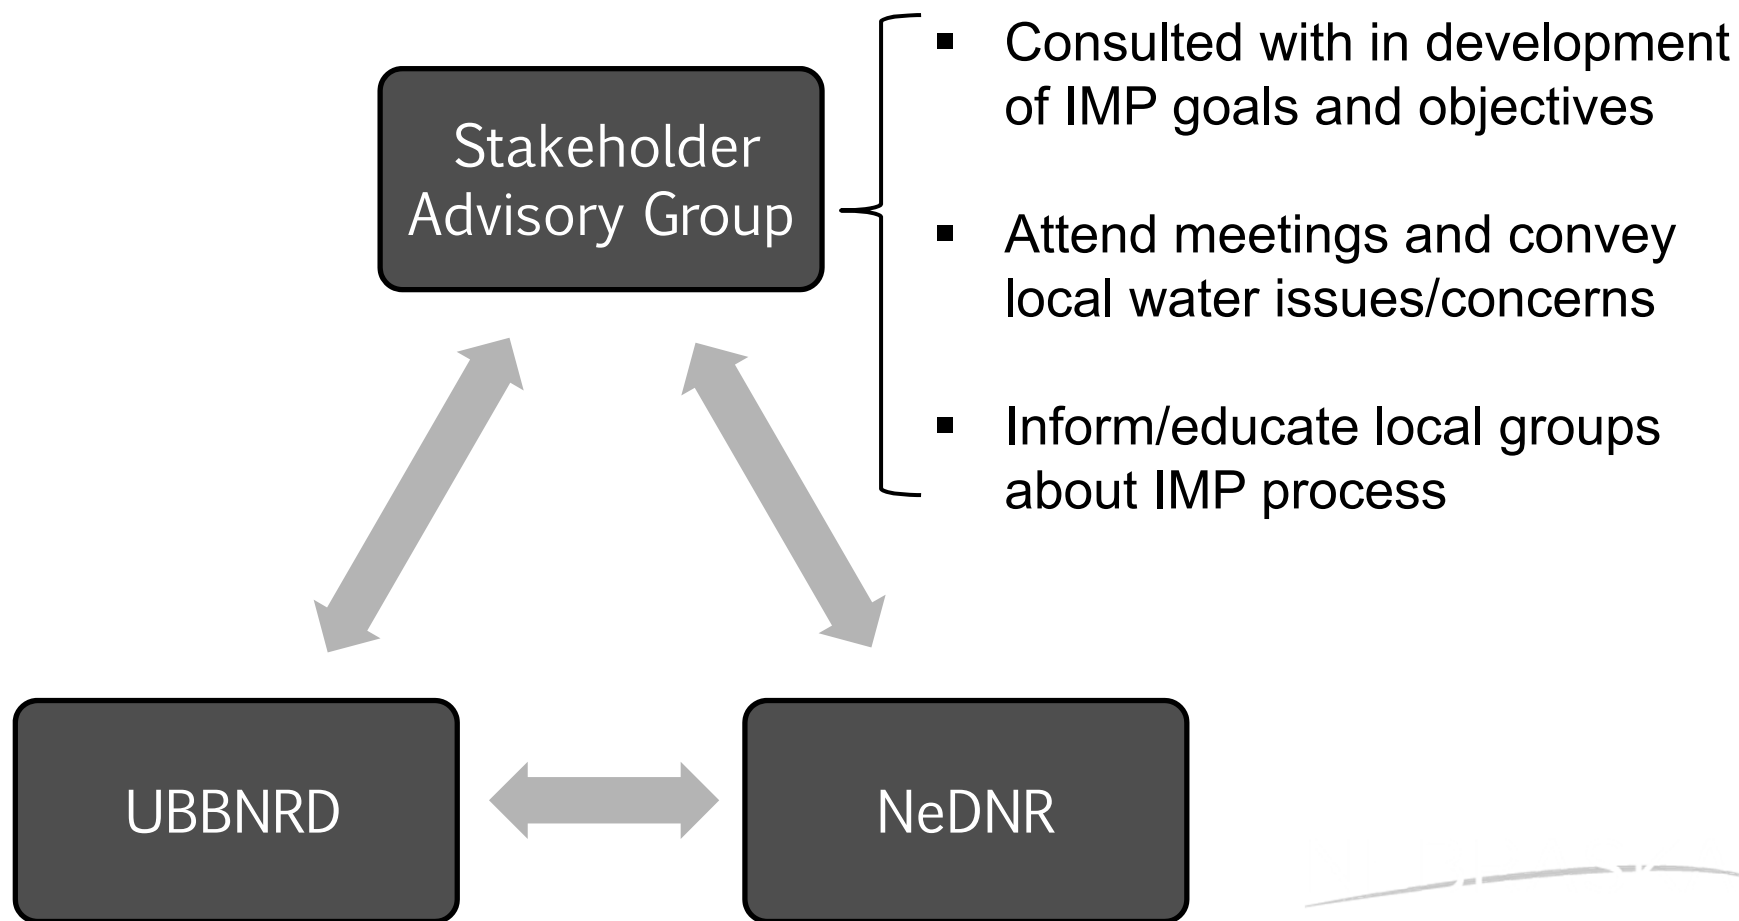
Stakeholder Advisory Group

- Consulted with in development of IMP goals and objectives
- Attend meetings and convey local water issues/concerns
- Inform/educate local groups about IMP process

UBBNRD

NeDNR